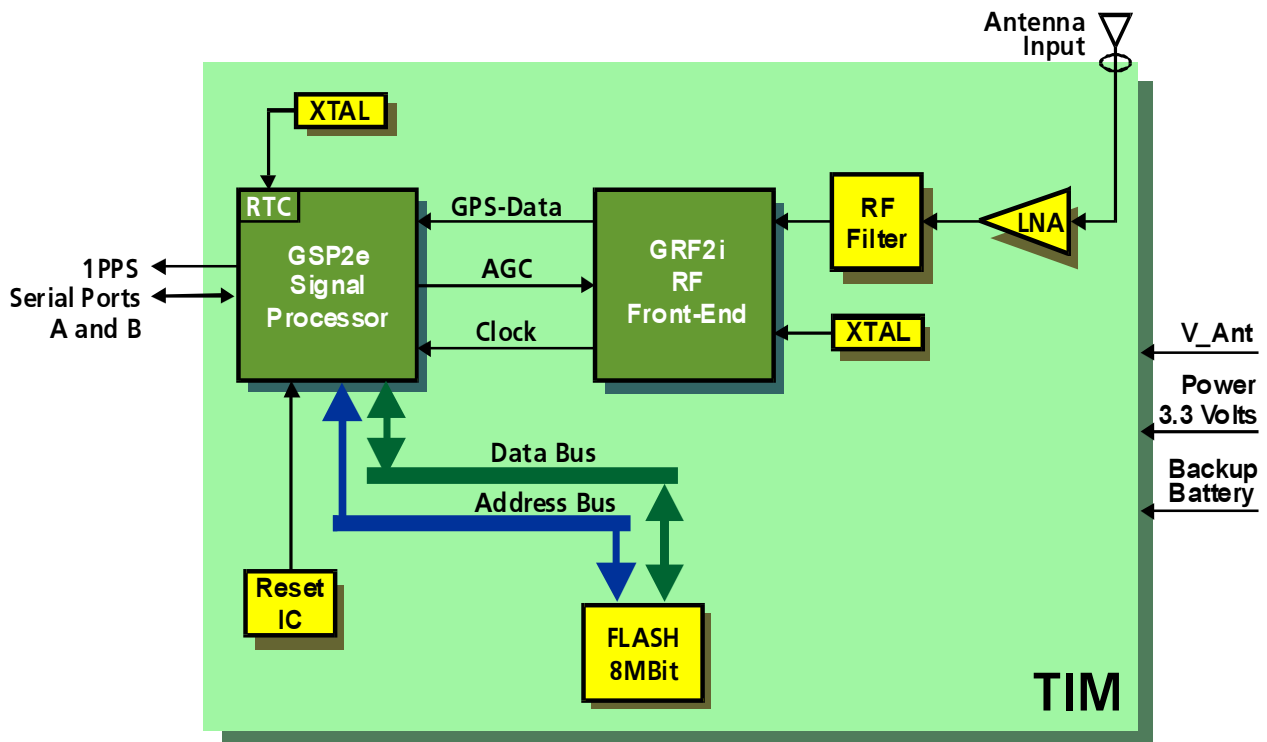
Antenna Input

XTAL

RTC

GSP2e Signal Processor

GPS-Data

AGC

Clock

GRF2i RF Front-End

RF Filter

LNA

XTAL

1PPS

Serial Ports A and B

V_Ant

Power 3.3 Volts

Backup Battery

Data Bus

Address Bus

Reset IC

FLASH 8MBit

TIM